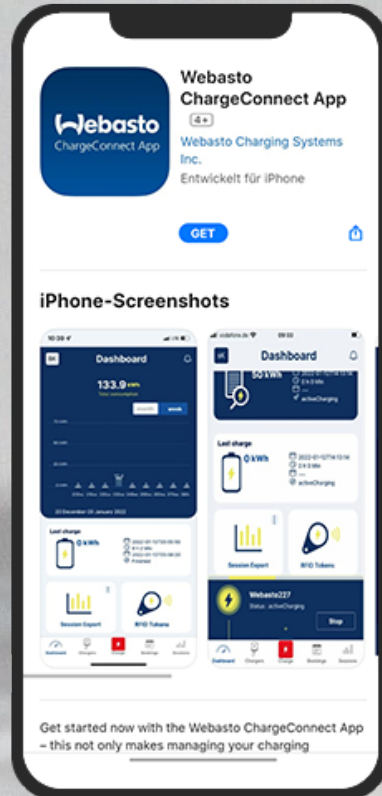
Webasto
ChargeConnect App

Webasto ChargeConnect App
4+
Webasto Charging Systems Inc.
Entwickelt für iPhone

GET

iPhone-Screenshots

Dashboard
133.9 kWh
Total consumption
month
week
Last charge
0 kWh
Session Export
RFID Tokens
Dashboard
Chargers
Charge
Bookings
Sessions

Dashboard
50 kWh
activeCharging
Last charge
0 kWh
activeCharging
Session Export
RFID Tokens
Webasto227
Status: activeCharging
Stop
Dashboard
Chargers
Charge
Bookings
Sessions

Get started now with the Webasto ChargeConnect App – this not only makes managing your charging